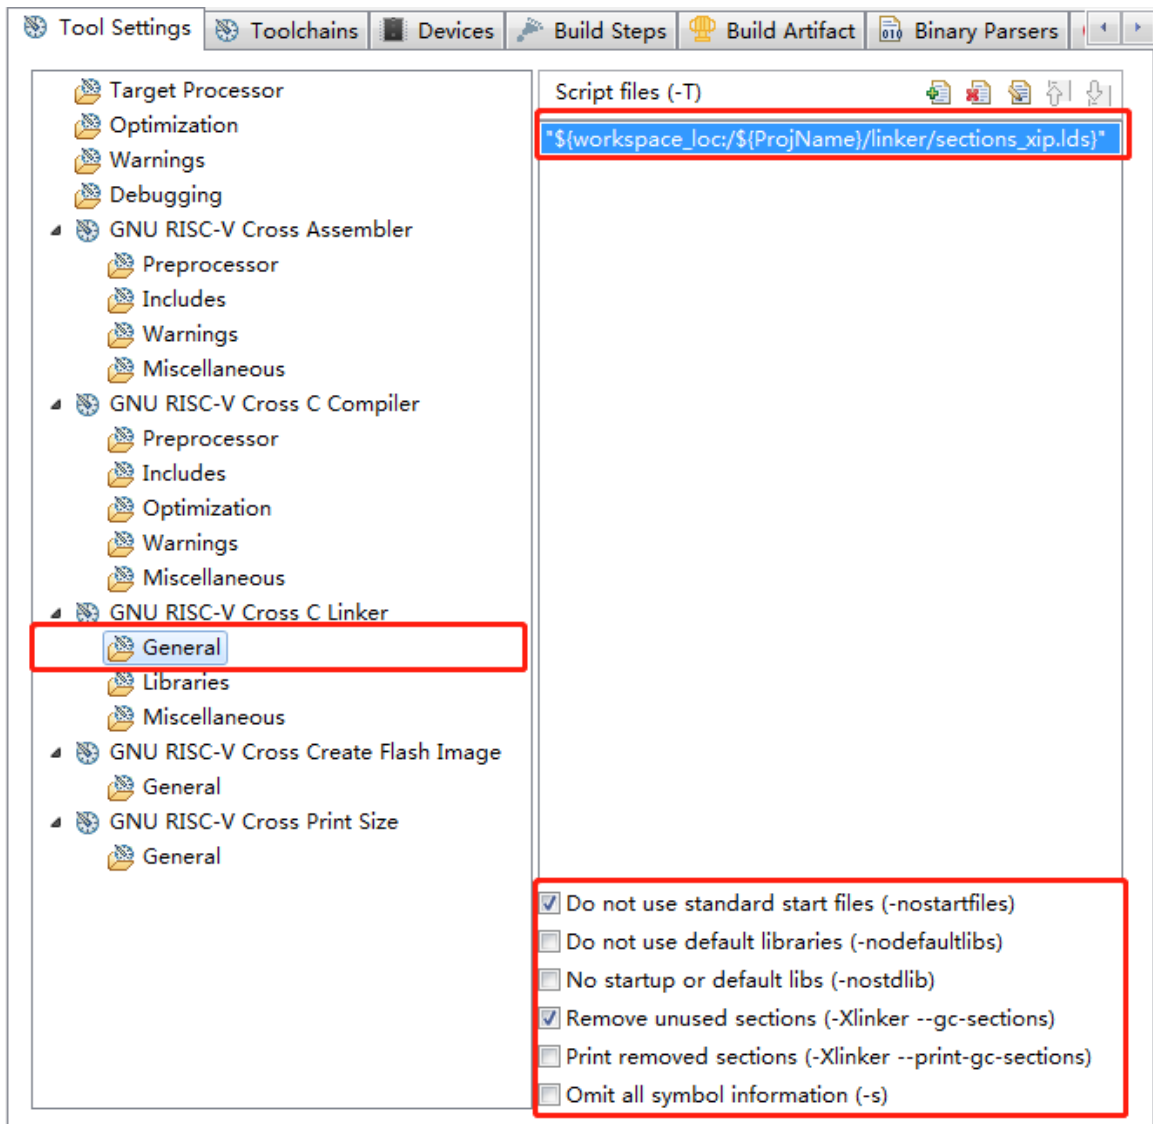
Tool Settings | Toolchains | Devices | Build Steps | Build Artifact | Binary Parsers

Target Processor
Optimization
Warnings
Debugging
GNU RISC-V Cross Assembler
Preprocessor
Includes
Warnings
Miscellaneous
GNU RISC-V Cross C Compiler
Preprocessor
Includes
Optimization
Warnings
Miscellaneous
GNU RISC-V Cross C Linker
General
Libraries
Miscellaneous
GNU RISC-V Cross Create Flash Image
General
GNU RISC-V Cross Print Size
General

Script files (-T)
"${workspace_loc:/${ProjName}/linker/sections_xip.lds}"

Do not use standard start files (-nostartfiles)
Do not use default libraries (-nodefaultlibs)
No startup or default libs (-nostdlib)
Remove unused sections (-Xlinker --gc-sections)
Print removed sections (-Xlinker --print-gc-sections)
Omit all symbol information (-s)